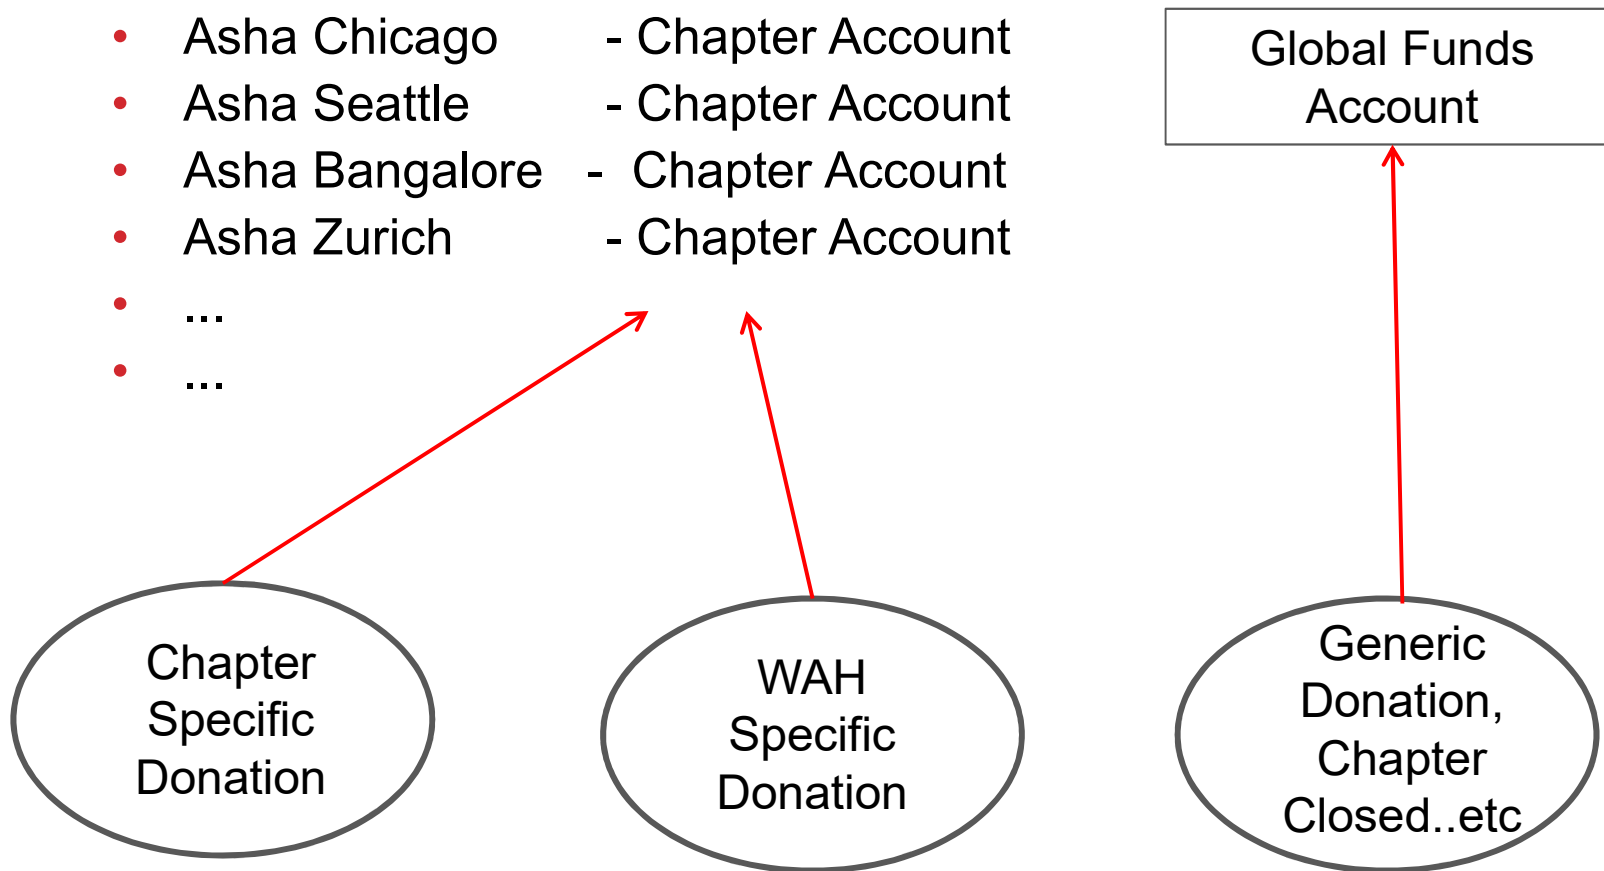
- Asha Chicago - Chapter Account
- Asha Seattle - Chapter Account
- Asha Bangalore - Chapter Account
- Asha Zurich - Chapter Account
- ...
- ...

Global Funds Account

Chapter Specific Donation

WAH Specific Donation

Generic Donation, Chapter Closed..etc